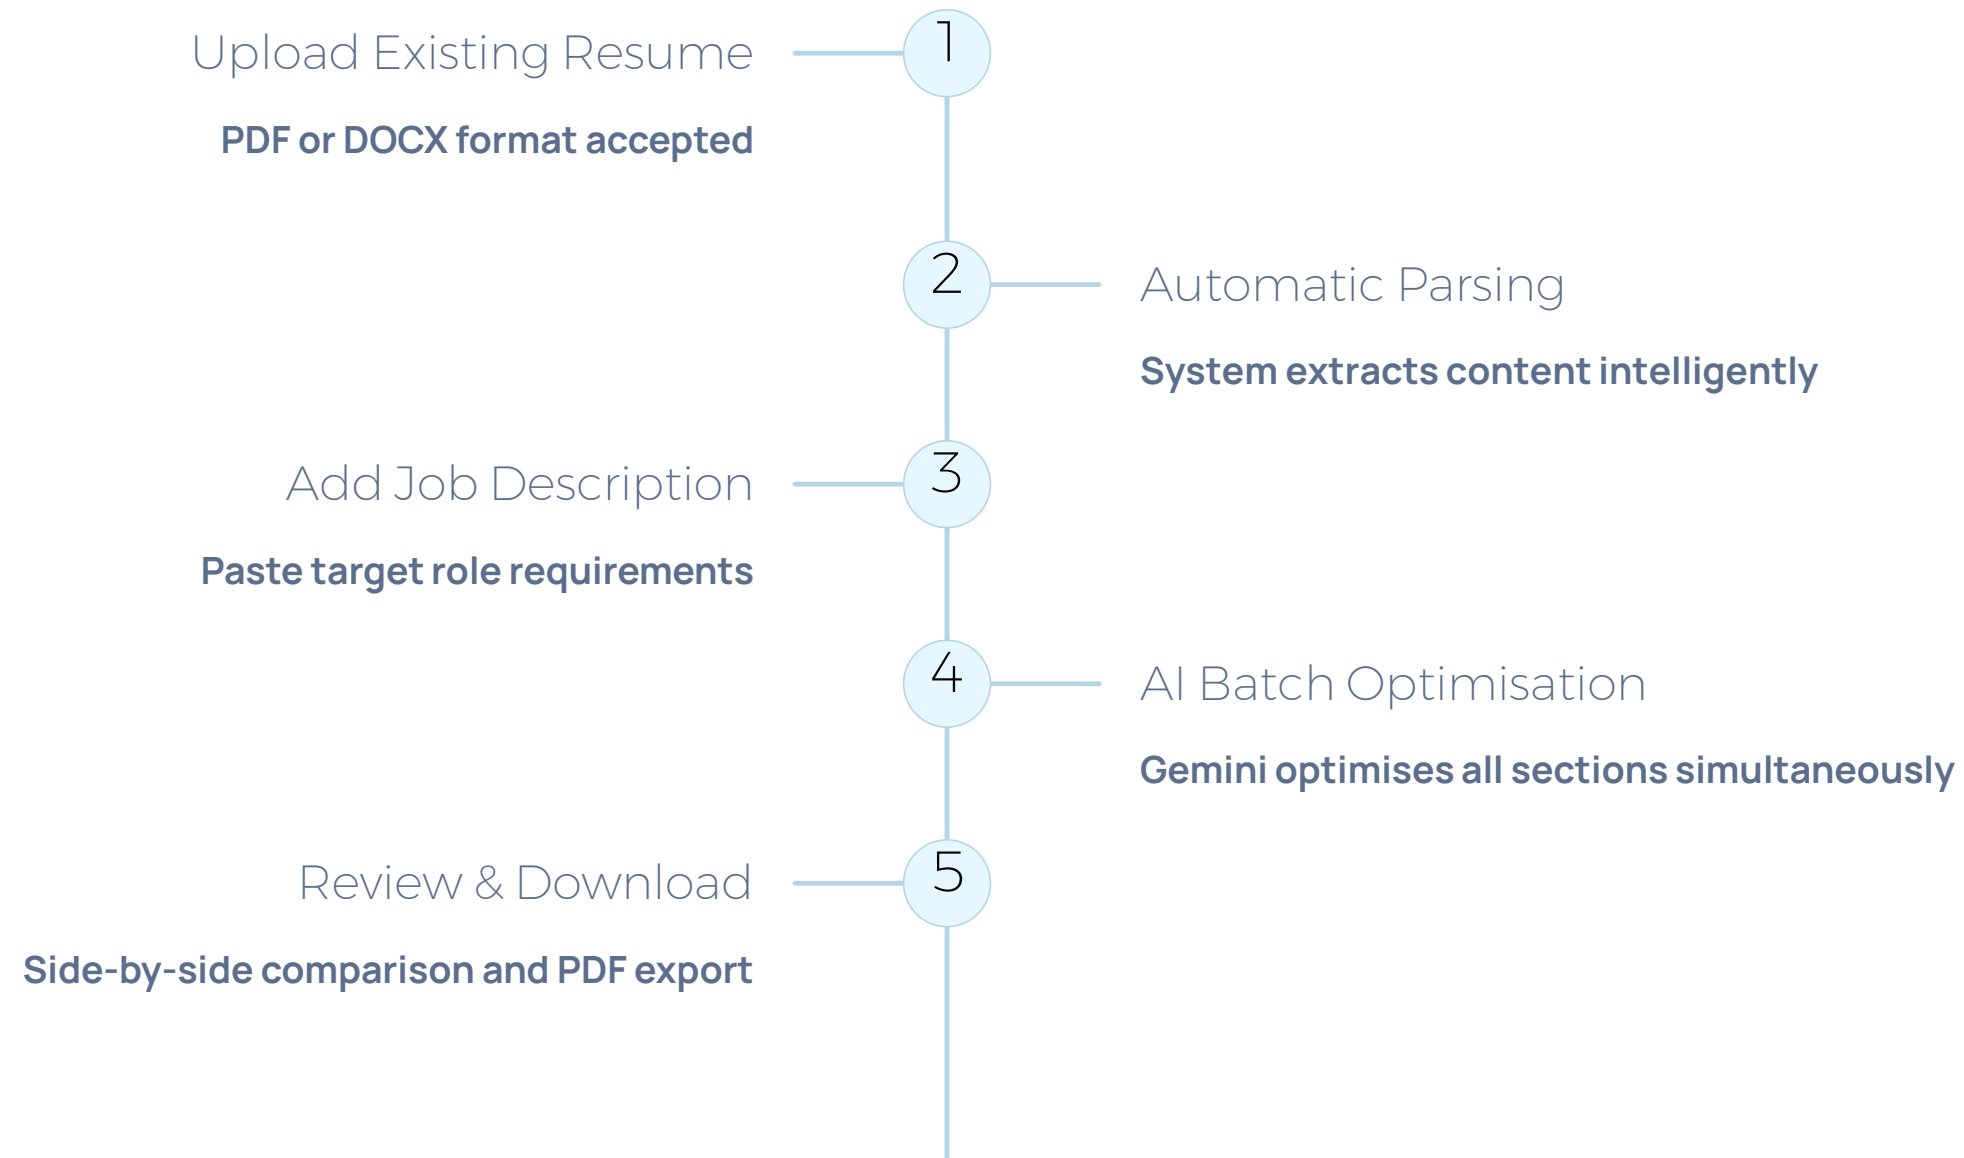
Upload Existing Resume

PDF or DOCX format accepted

1

2

Automatic Parsing

System extracts content intelligently

Add Job Description

Paste target role requirements

3

4

AI Batch Optimisation

Gemini optimises all sections simultaneously

Review & Download

Side-by-side comparison and PDF export

5